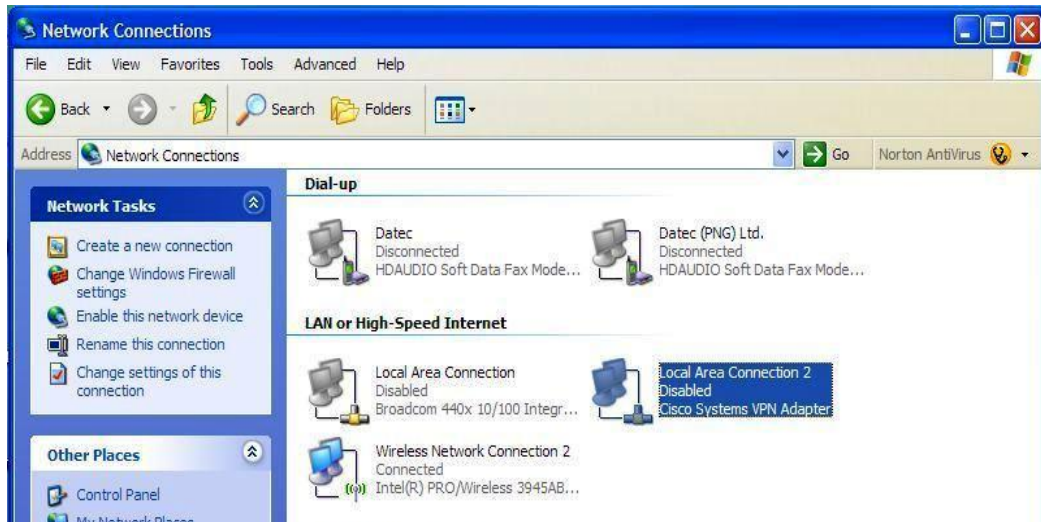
Network Connections

File Edit View Favorites Tools Advanced Help

Back Search Folders

Address Network Connections Go Norton AntiVirus

Network Tasks

Create a new connection
Change Windows Firewall settings
Enable this network device
Rename this connection
Change settings of this connection

Other Places

Control Panel
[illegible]

Dial-up

Datec
Disconnected
HDAUDIO Soft Data Fax Mode...

Datec (PNG) Ltd.
Disconnected
HDAUDIO Soft Data Fax Mode...

LAN or High-Speed Internet

Local Area Connection
Disabled
Broadcom 440x 10/100 Integr...

Local Area Connection 2
Disabled
Cisco Systems VPN Adapter

Wireless Network Connection 2
Connected
Intel(R) PRO/Wireless 3945AB...